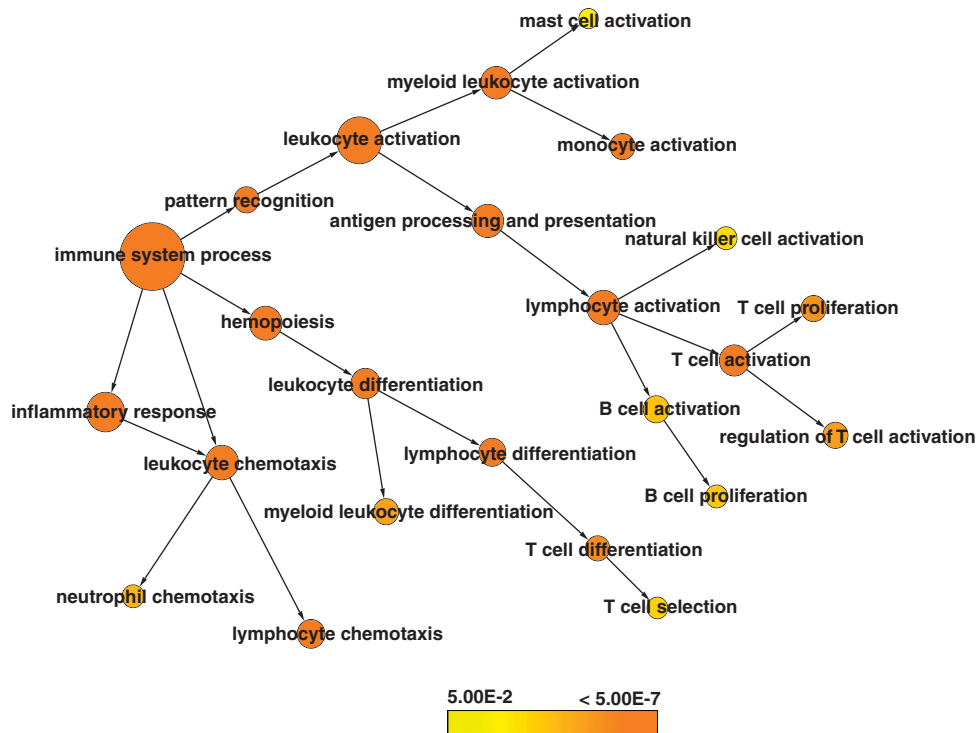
mast cell activation
myeloid leukocyte activation
leukocyte activation
monocyte activation
pattern recognition
antigen processing and presentation
natural killer cell activation
immune system process
lymphocyte activation
T cell proliferation
hemopoiesis
T cell activation
leukocyte differentiation
inflammatory response
B cell activation
regulation of T cell activation
leukocyte chemotaxis
lymphocyte differentiation
B cell proliferation
myeloid leukocyte differentiation
T cell differentiation
neutrophil chemotaxis
T cell selection
lymphocyte chemotaxis
5.00E-2
< 5.00E-7